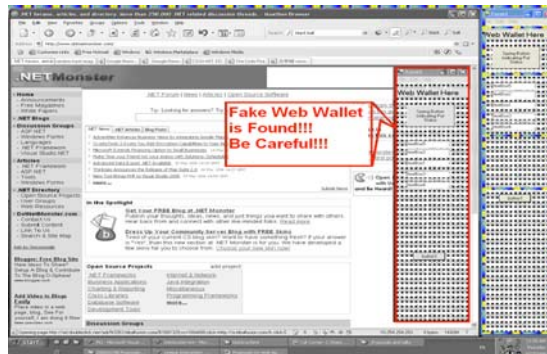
.NETMonster

Fake Web Wallet is Found!!! Be Careful!!!

Web Wallet Here

Web Wallet Here

In the Spotlight

Get your FREE Blog at .NET Monster

Dress Up Your Community with FREE Skins

Open Source Projects

Discussion Groups

Home

.NET Blogs

Articles

.NET Directory

Submit

start